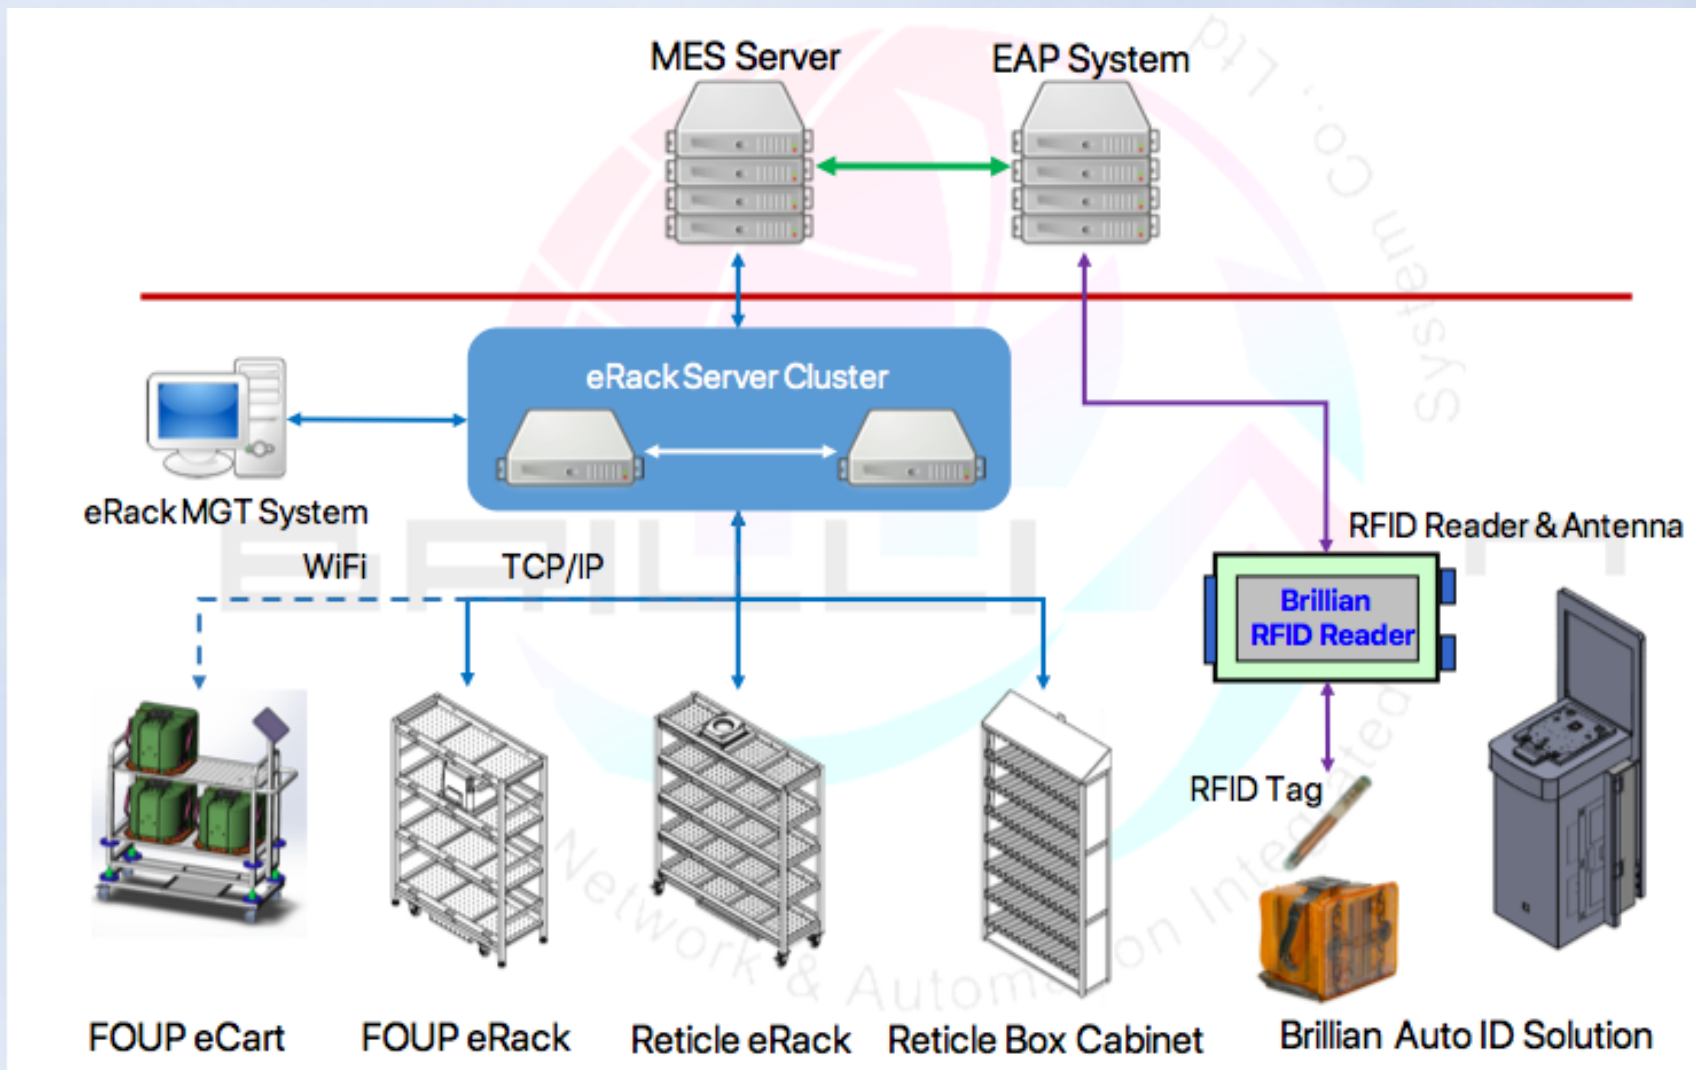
MES Server

EAP System

eRack Server Cluster

eRack MGT System

WiFi

TCP/IP

RFID Reader & Antenna

Brillian
RFID Reader

RFID Tag

FOUP eCart

FOUP eRack

Reticle eRack

Reticle Box Cabinet

Brillian Auto ID Solution